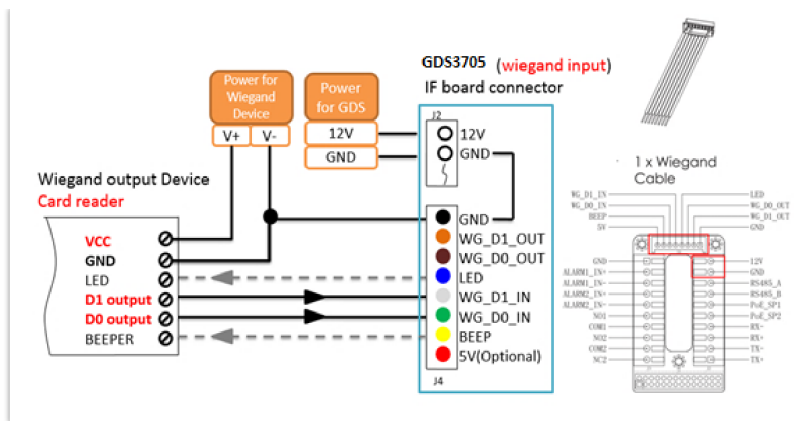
GDS3705 (wiegand input)
IF board connector

Power for Wiegand Device
V+
V-

Power for GDS
12V
GND

J2
12V
GND

Wiegand output Device
Card reader

VCC
GND
LED
D1 output
D0 output
BEEPER

GND
WG_D1_OUT
WG_D0_OUT
LED
WG_D1_IN
WG_D0_IN
BEEP
5V(Optional)
J4

1 x Wiegand Cable

WG_D1_IN
WG_D0_IN
BEEP
5V
LED
WG_D0_OUT
WG_D1_OUT
GND

GND
ALARM1_IN+
ALARM1_IN-
ALARM2_IN+
ALARM2_IN-
NO1
COM1
NO2
COM2
NC2

12V
GND
RS485_A
RS485_B
PoE_SP1
PoE_SP2
RX-
RX+
TX-
TX+